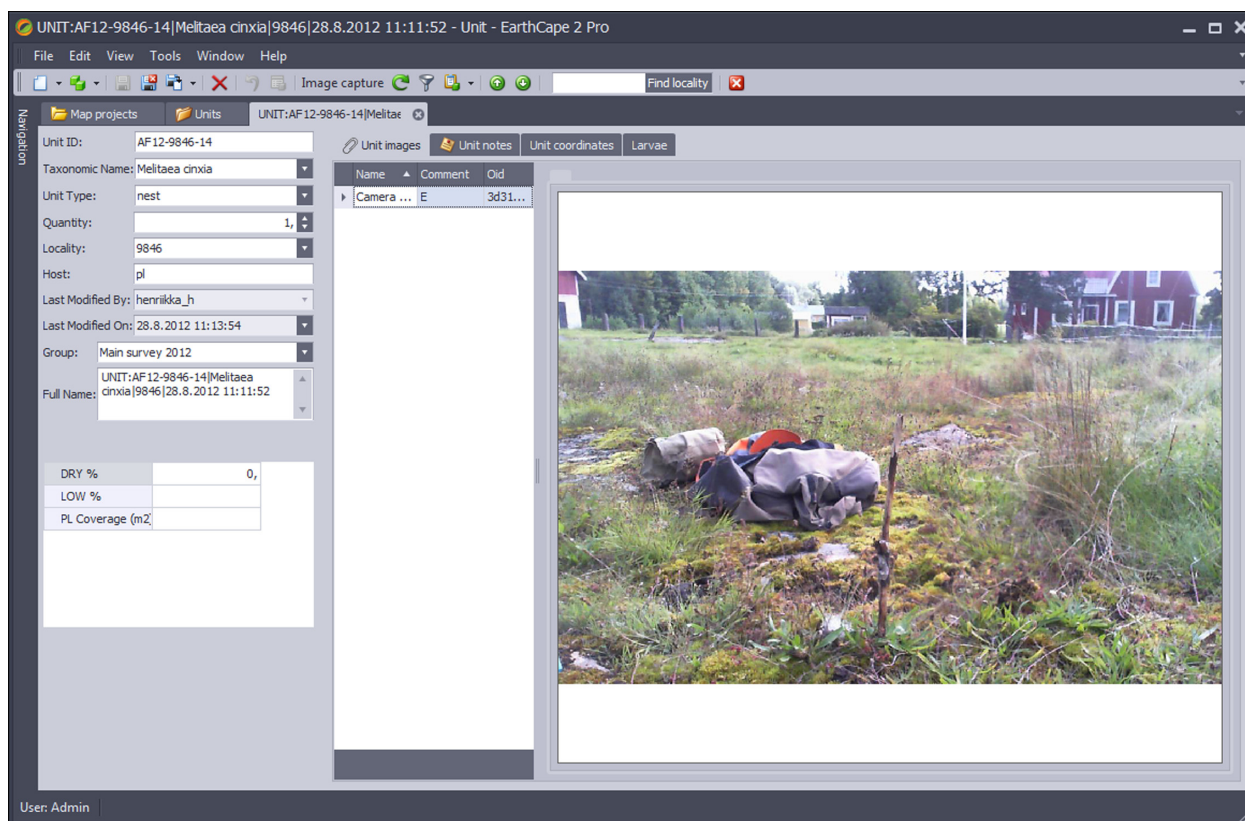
UNIT:AF12-9846-14|Melitaea cinxia|9846|28.8.2012 11:11:52 - Unit - EarthCape 2 Pro

File Edit View Tools Window Help

Image capture

Find locality

Navigation

Map projects
Units
UNIT:AF12-9846-14|Melitae

Unit ID: AF12-9846-14
Taxonomic Name: Melitaea cinxia
Unit Type: nest
Quantity: 1,
Locality: 9846
Host: pl
Last Modified By: henriikka_h
Last Modified On: 28.8.2012 11:13:54
Group: Main survey 2012
Full Name: UNIT:AF12-9846-14|Melitaea cinxia|9846|28.8.2012 11:11:52

| DRY % | 0, |
|---|---|
| LOW % | |
| PL Coverage (m2 | |

Unit images
Unit notes
Unit coordinates
Larvae

| Name | Comment | Oid |
|---|---|---|
| Camera ... | E | 3d31... |

User: Admin